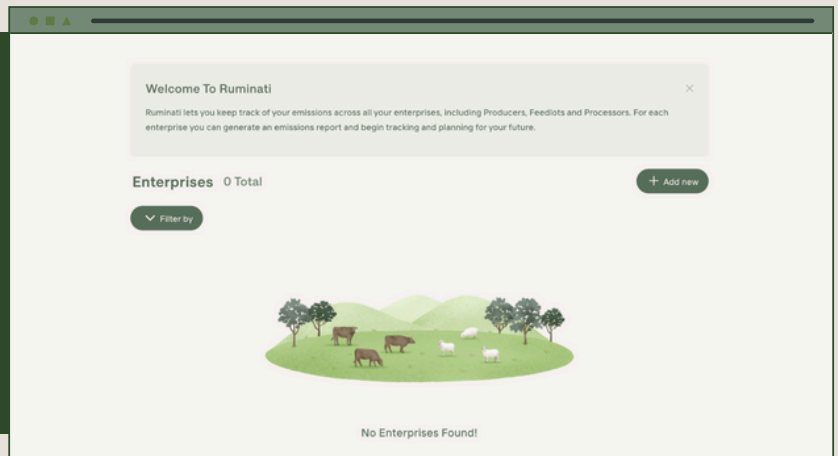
Welcome To Ruminati

Ruminati lets you keep track of your emissions across all your enterprises, including Producers, Feedlots and Processors. For each enterprise you can generate an emissions report and begin tracking and planning for your future.

Enterprises 0 Total

+ Add new

Filter by

No Enterprises Found!